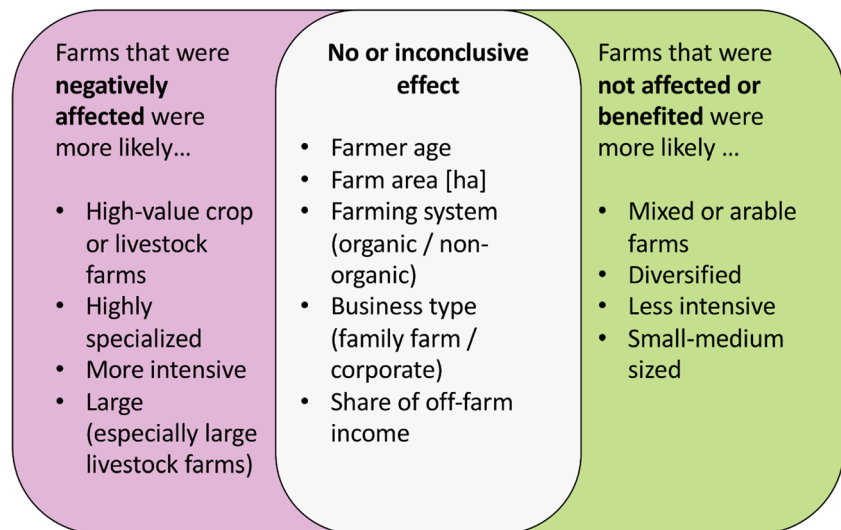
Farms that were **negatively affected** were more likely…

- High-value crop or livestock farms
- Highly specialized
- More intensive
- Large (especially large livestock farms)

**No or inconclusive effect**

- Farmer age
- Farm area [ha]
- Farming system (organic / non-organic)
- Business type (family farm / corporate)
- Share of off-farm income

Farms that were **not affected or benefited** were more likely …

- Mixed or arable farms
- Diversified
- Less intensive
- Small-medium sized